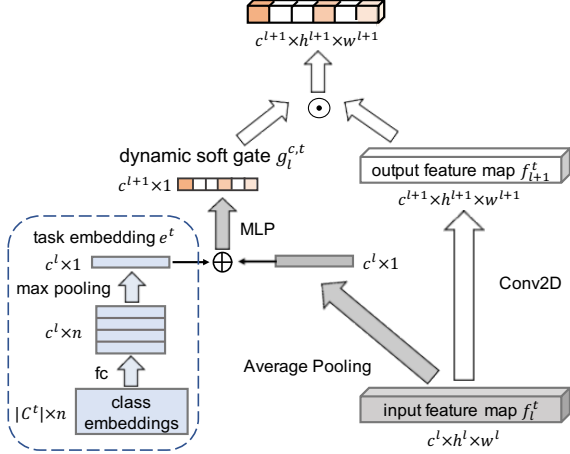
$c^{l+1} \times h^{l+1} \times w^{l+1}$

$\odot$

dynamic soft gate $g_l^{c,t}$

$c^{l+1} \times 1$

output feature map $f_{l+1}^t$

$c^{l+1} \times h^{l+1} \times w^{l+1}$

MLP

task embedding $e^t$

$c^l \times 1$

$\oplus$

$c^l \times 1$

max pooling

Conv2D

$c^l \times n$

Average Pooling

fc

$|C^t| \times n$

class embeddings

input feature map $f_l^t$

$c^l \times h^l \times w^l$